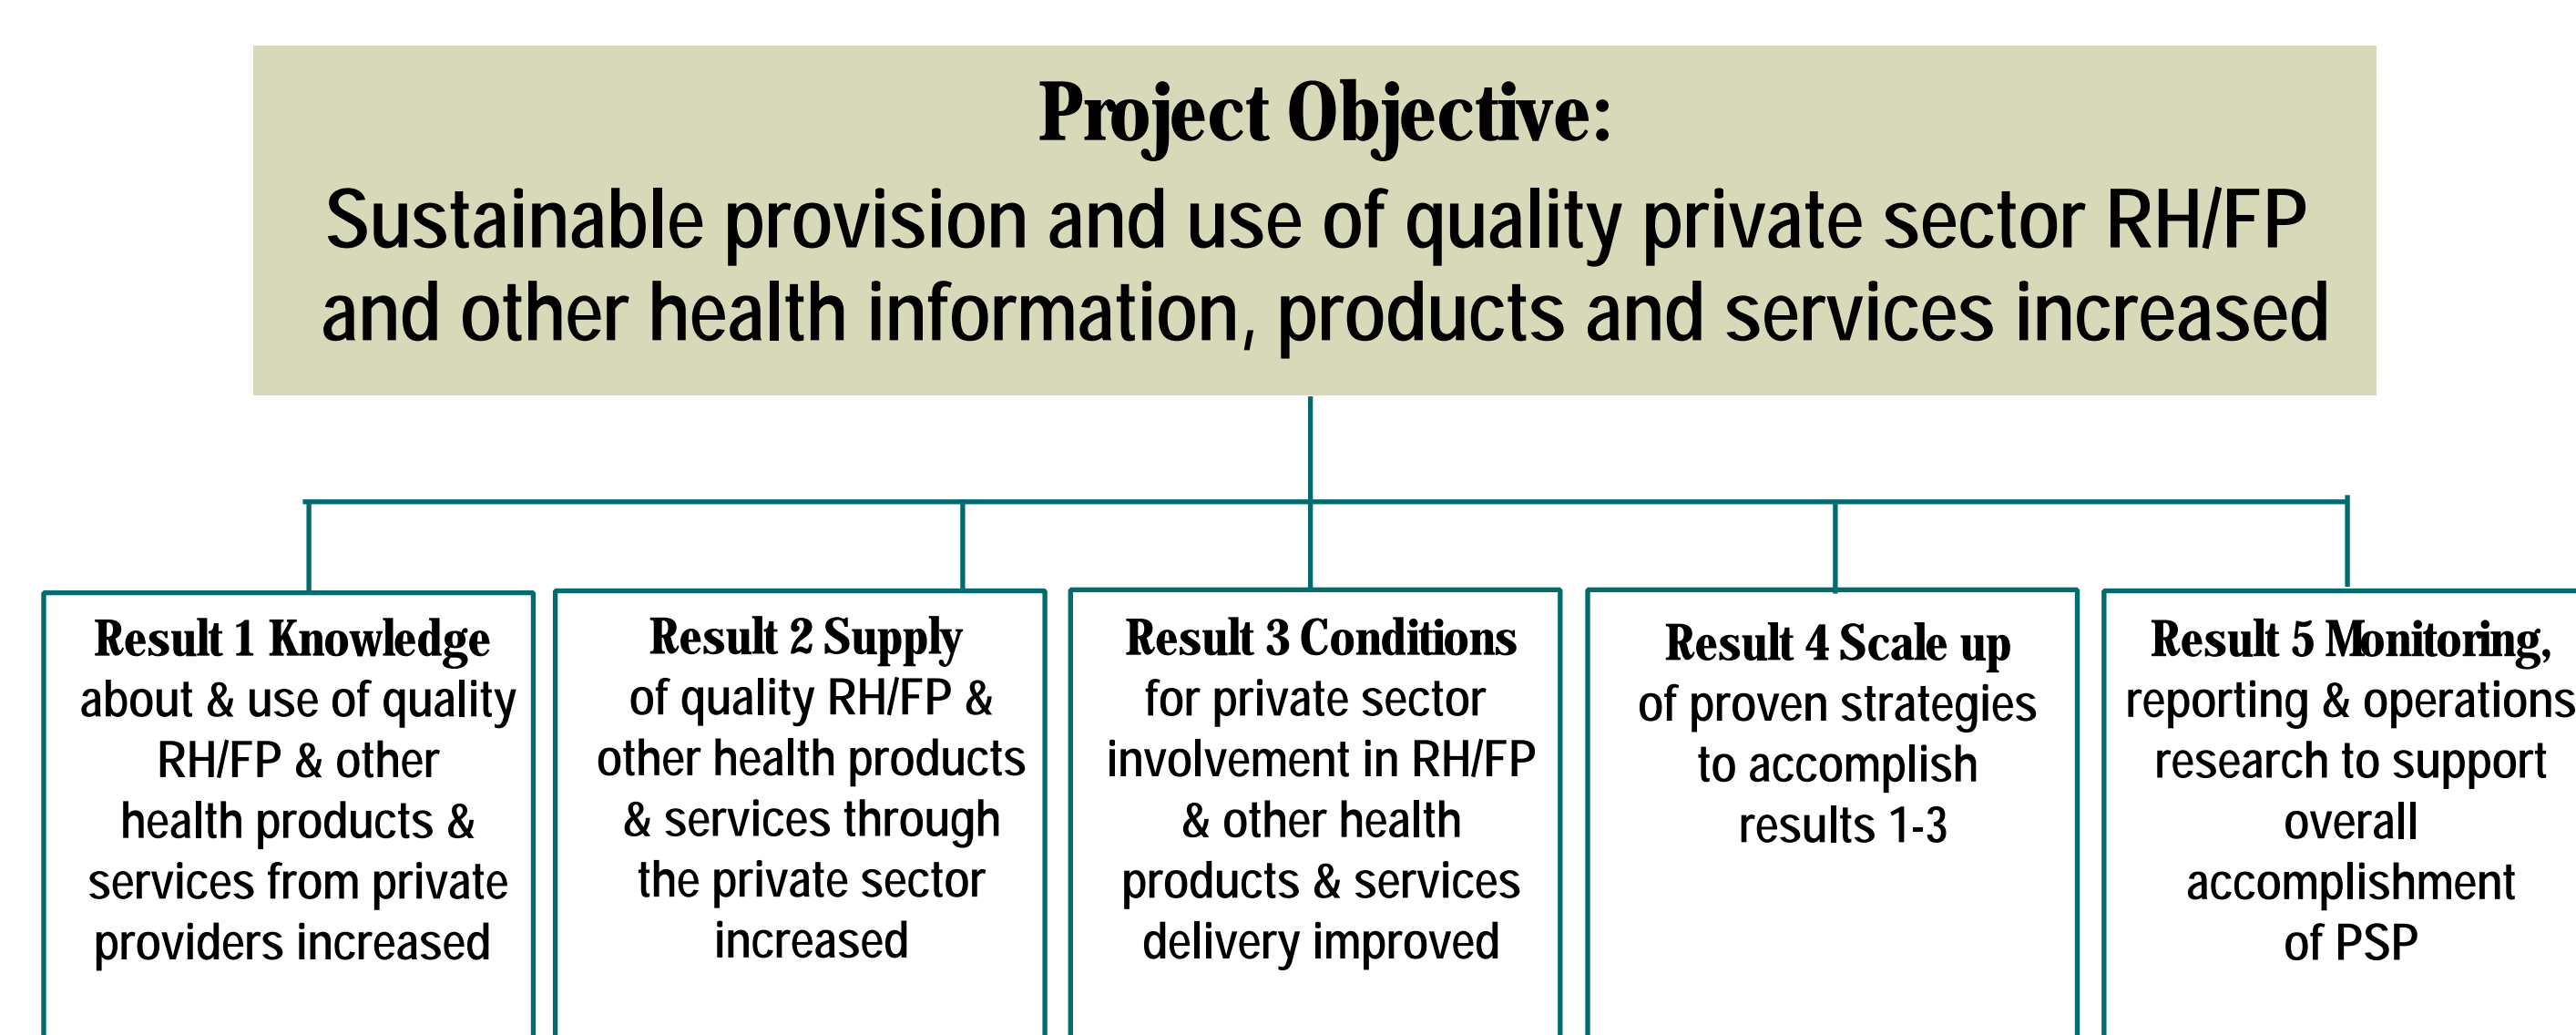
Project Objective:
Sustainable provision and use of quality private sector RH/FP and other health information, products and services increased

Result 1 Knowledge about & use of quality RH/FP & other health products & services from private providers increased

Result 2 Supply of quality RH/FP & other health products & services through the private sector increased

Result 3 Conditions for private sector involvement in RH/FP & other health products & services delivery improved

Result 4 Scale up of proven strategies to accomplish results 1-3

Result 5 Monitoring, reporting & operations research to support overall accomplishment of PSP